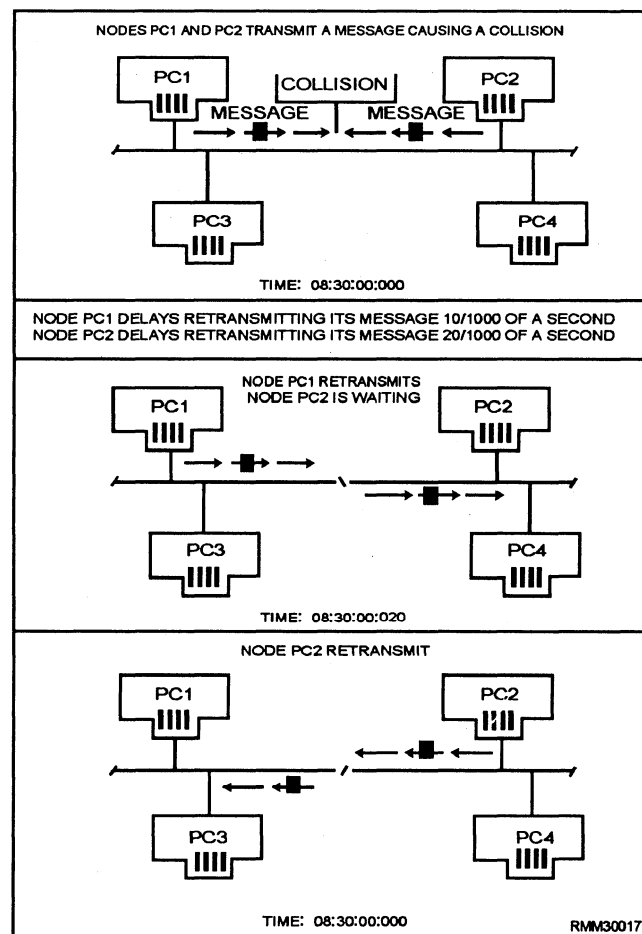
NODES PC1 AND PC2 TRANSMIT A MESSAGE CAUSING A COLLISION

PC1

COLLISION

PC2

MESSAGE

MESSAGE

PC3

PC4

TIME: 08:30:00:000

NODE PC1 DELAYS RETRANSMITTING ITS MESSAGE 10/1000 OF A SECOND
NODE PC2 DELAYS RETRANSMITTING ITS MESSAGE 20/1000 OF A SECOND

NODE PC1 RETRANSMITS
NODE PC2 IS WAITING

PC1

PC2

PC3

PC4

TIME: 08:30:00:020

NODE PC2 RETRANSMIT

PC1

PC2

PC3

PC4

TIME: 08:30:00:000

RMM30017